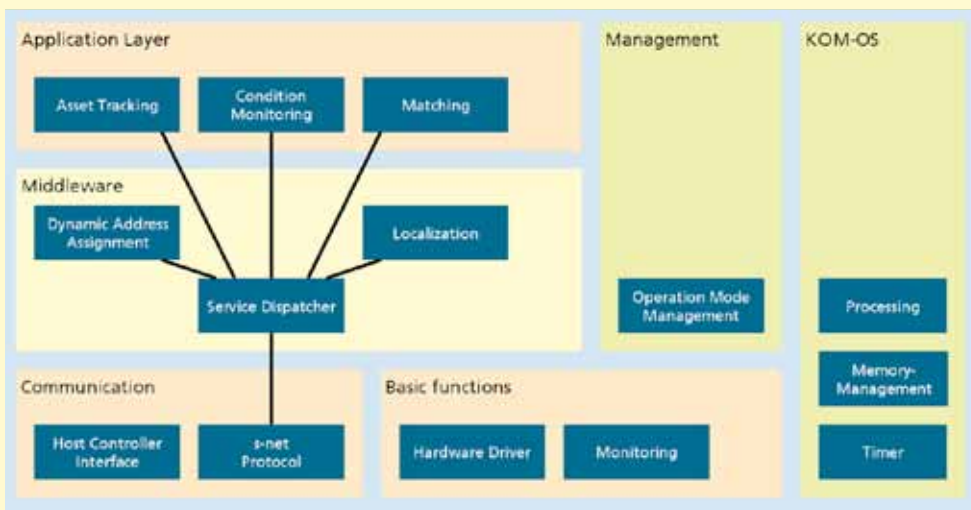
Application Layer

Asset Tracking

Condition Monitoring

Matching

Middleware

Dynamic Address Assignment

Localization

Service Dispatcher

Communication

Host Controller Interface

s-net Protocol

Basic functions

Hardware Driver

Monitoring

Management

Operation Mode Management

KOM-OS

Processing

Memory-Management

Timer